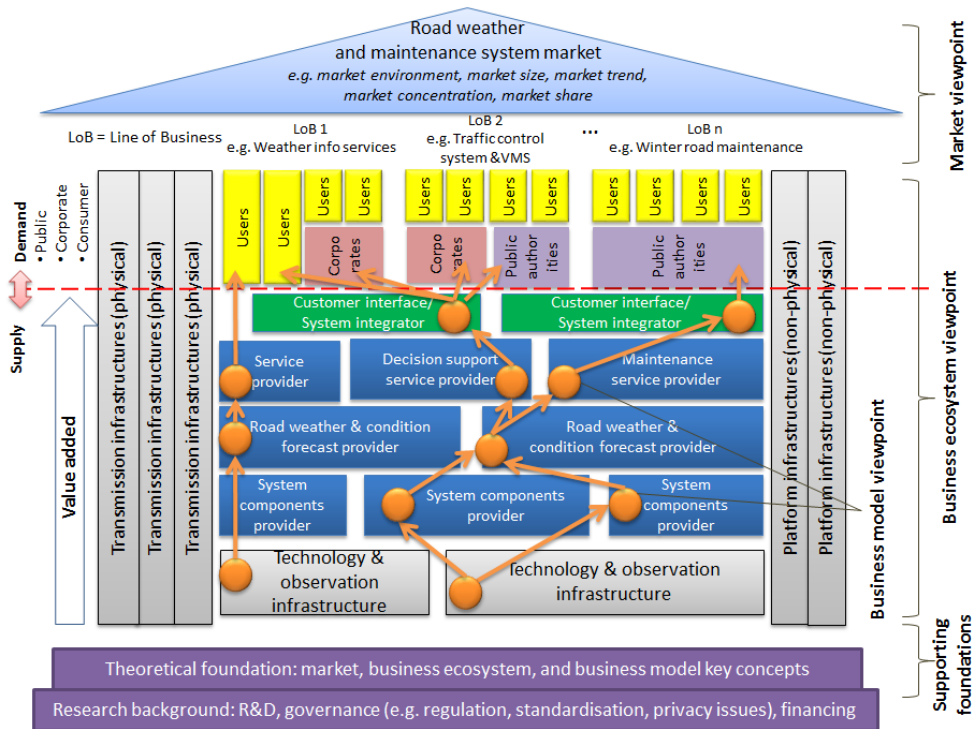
Road weather and maintenance system market
e.g. market environment, market size, market trend, market concentration, market share

Market viewpoint

LoB = Line of Business

LoB 1
e.g. Weather info services

LoB 2
e.g. Traffic control system &VMS

...

LoB n
e.g. Winter road maintenance

Demand
• Public
• Corporate
• Consumer

Supply

Value added

Transmission infrastructures (physical)
Transmission infrastructures (physical)
Transmission infrastructures (physical)

Users
Users
Users
Users
Users
Users
Users
Users
Users
Users
Users
Users

Corporates
Corporates
Public authorities
Public authorities

Customer interface/ System integrator
Customer interface/ System integrator

Service provider
Decision support service provider
Maintenance service provider

Road weather & condition forecast provider
Road weather & condition forecast provider

System components provider
System components provider
System components provider

Technology & observation infrastructure
Technology & observation infrastructure

Platform infrastructures (non-physical)
Platform infrastructures (non-physical)

Business model viewpoint

Business ecosystem viewpoint

Theoretical foundation: market, business ecosystem, and business model key concepts

Research background: R&D, governance (e.g. regulation, standardisation, privacy issues), financing

Supporting foundations